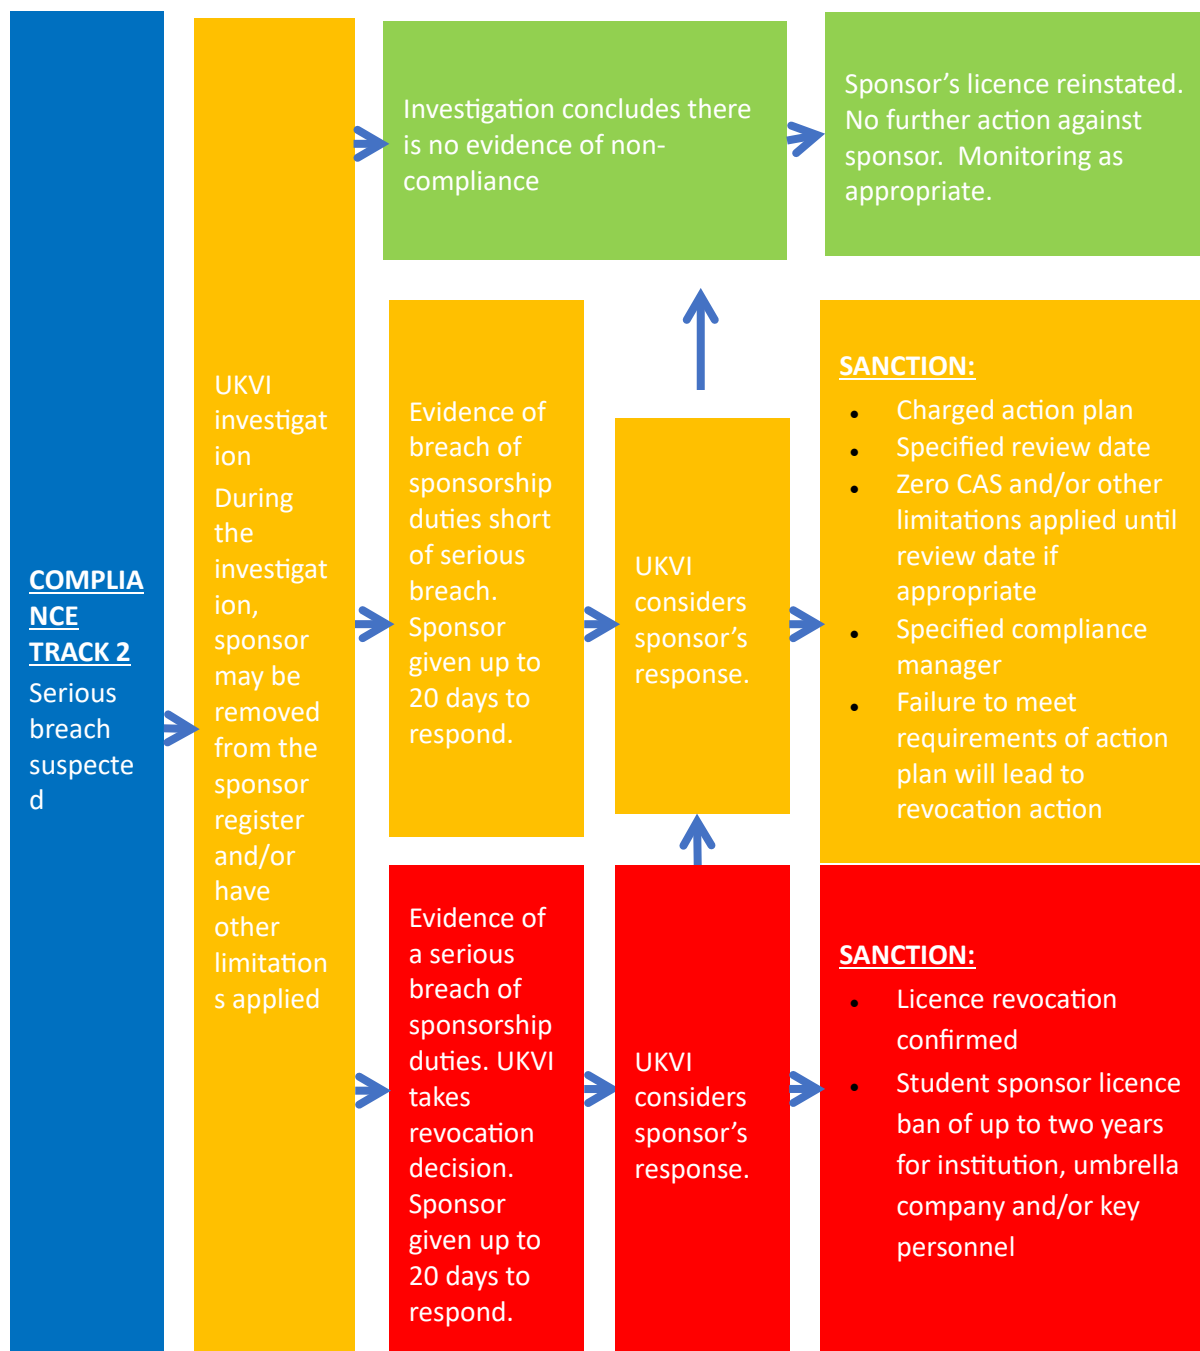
COMPLIANCE TRACK 2
Serious breach suspected

UKVI investigation
During the investigation, sponsor may be removed from the sponsor register and/or have other limitations applied

Investigation concludes there is no evidence of non-compliance

Sponsor's licence reinstated. No further action against sponsor. Monitoring as appropriate.

Evidence of breach of sponsorship duties short of serious breach. Sponsor given up to 20 days to respond.

UKVI considers sponsor's response.

SANCTION:
- Charged action plan
- Specified review date
- Zero CAS and/or other limitations applied until review date if appropriate
- Specified compliance manager
- Failure to meet requirements of action plan will lead to revocation action

Evidence of a serious breach of sponsorship duties. UKVI takes revocation decision. Sponsor given up to 20 days to respond.

UKVI considers sponsor's response.

SANCTION:
- Licence revocation confirmed
- Student sponsor licence ban of up to two years for institution, umbrella company and/or key personnel